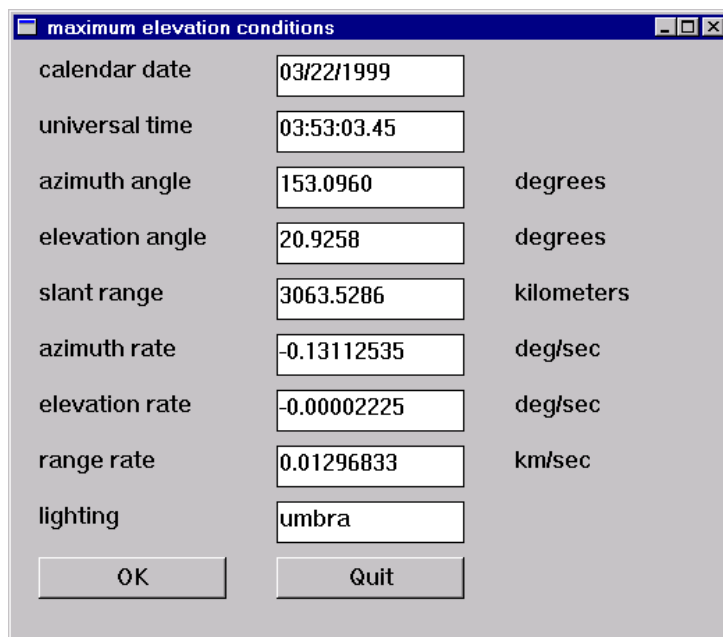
maximum elevation conditions

| | | |
|---|---|---|
| calendar date | 03/22/1999 | |
| universal time | 03:53:03.45 | |
| azimuth angle | 153.0960 | degrees |
| elevation angle | 20.9258 | degrees |
| slant range | 3063.5286 | kilometers |
| azimuth rate | -0.13112535 | deg/sec |
| elevation rate | -0.00002225 | deg/sec |
| range rate | 0.01296833 | km/sec |
| lighting | umbra | |

OK

Quit